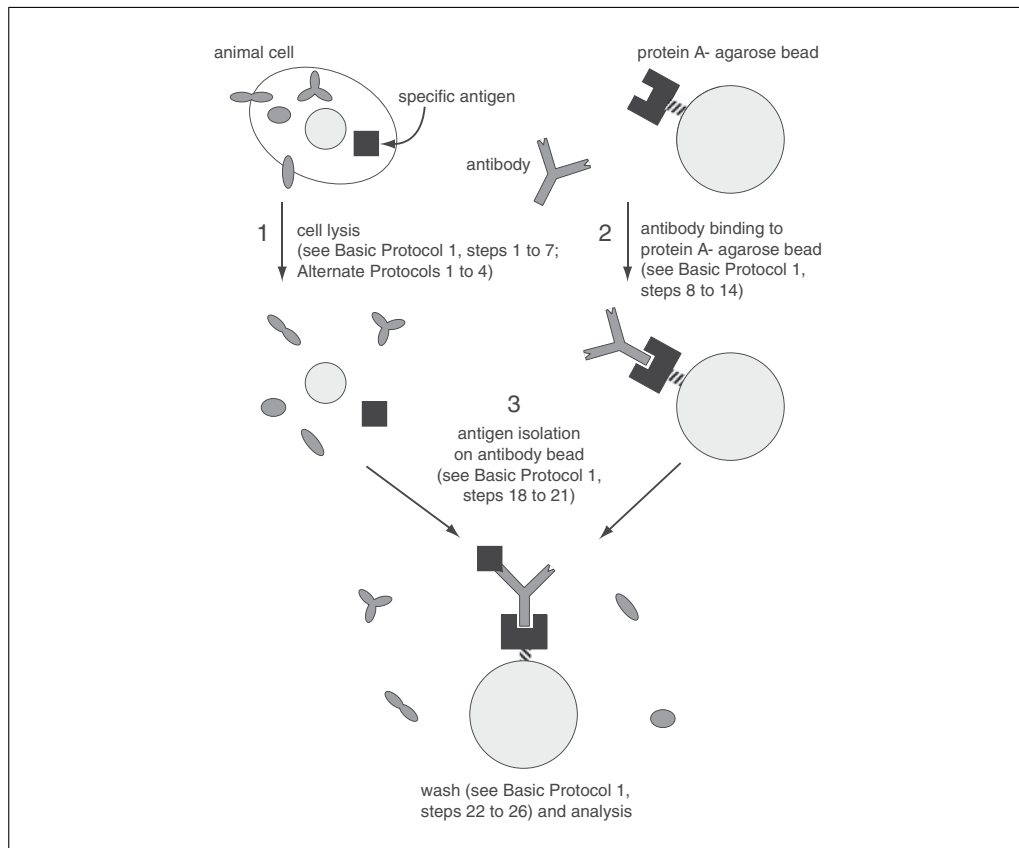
animal cell

specific antigen

protein A- agarose bead

antibody

1 cell lysis (see Basic Protocol 1, steps 1 to 7; Alternate Protocols 1 to 4)

2 antibody binding to protein A- agarose bead (see Basic Protocol 1, steps 8 to 14)

3 antigen isolation on antibody bead (see Basic Protocol 1, steps 18 to 21)

wash (see Basic Protocol 1, steps 22 to 26) and analysis